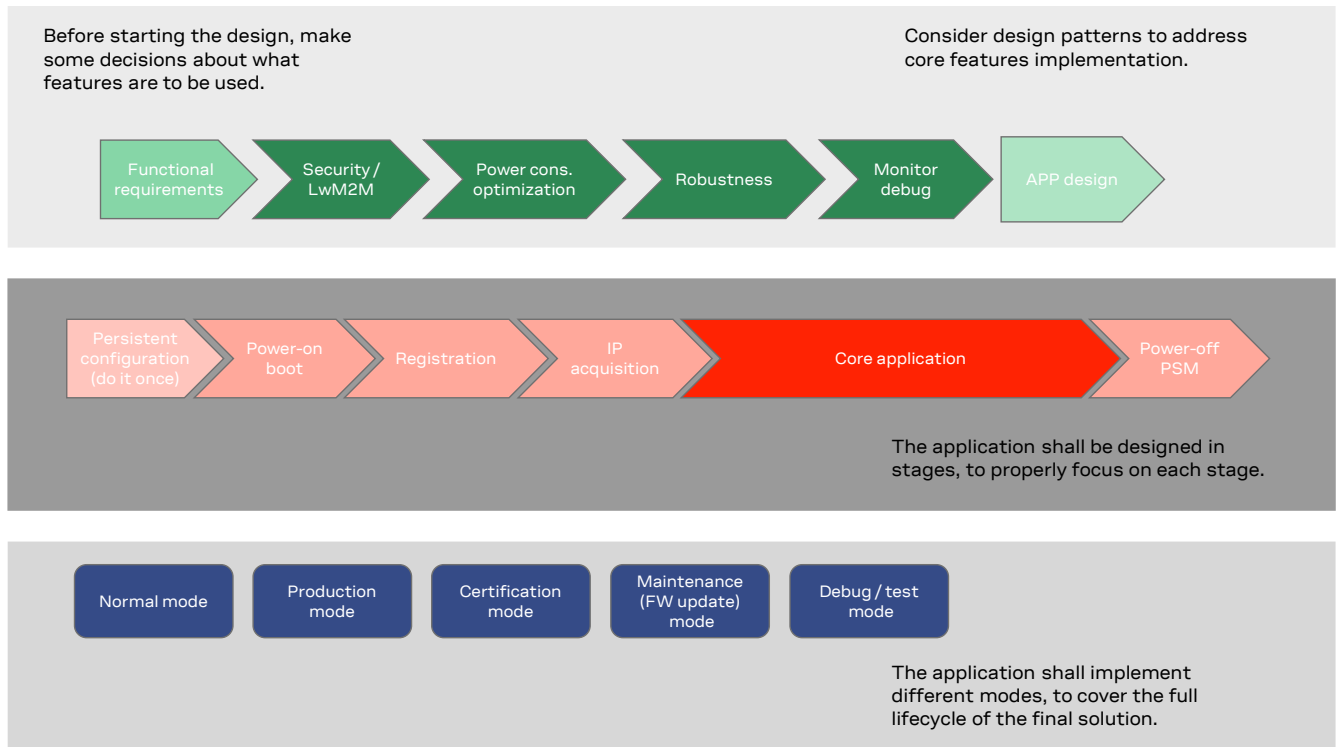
Before starting the design, make some decisions about what features are to be used.

Consider design patterns to address core features implementation.

Functional requirements

Security / LwM2M

Power cons. optimization

Robustness

Monitor debug

APP design

Persistent configuration (do it once)

Power-on boot

Registration

IP acquisition

Core application

Power-off PSM

The application shall be designed in stages, to properly focus on each stage.

Normal mode

Production mode

Certification mode

Maintenance (FW update) mode

Debug / test mode

The application shall implement different modes, to cover the full lifecycle of the final solution.